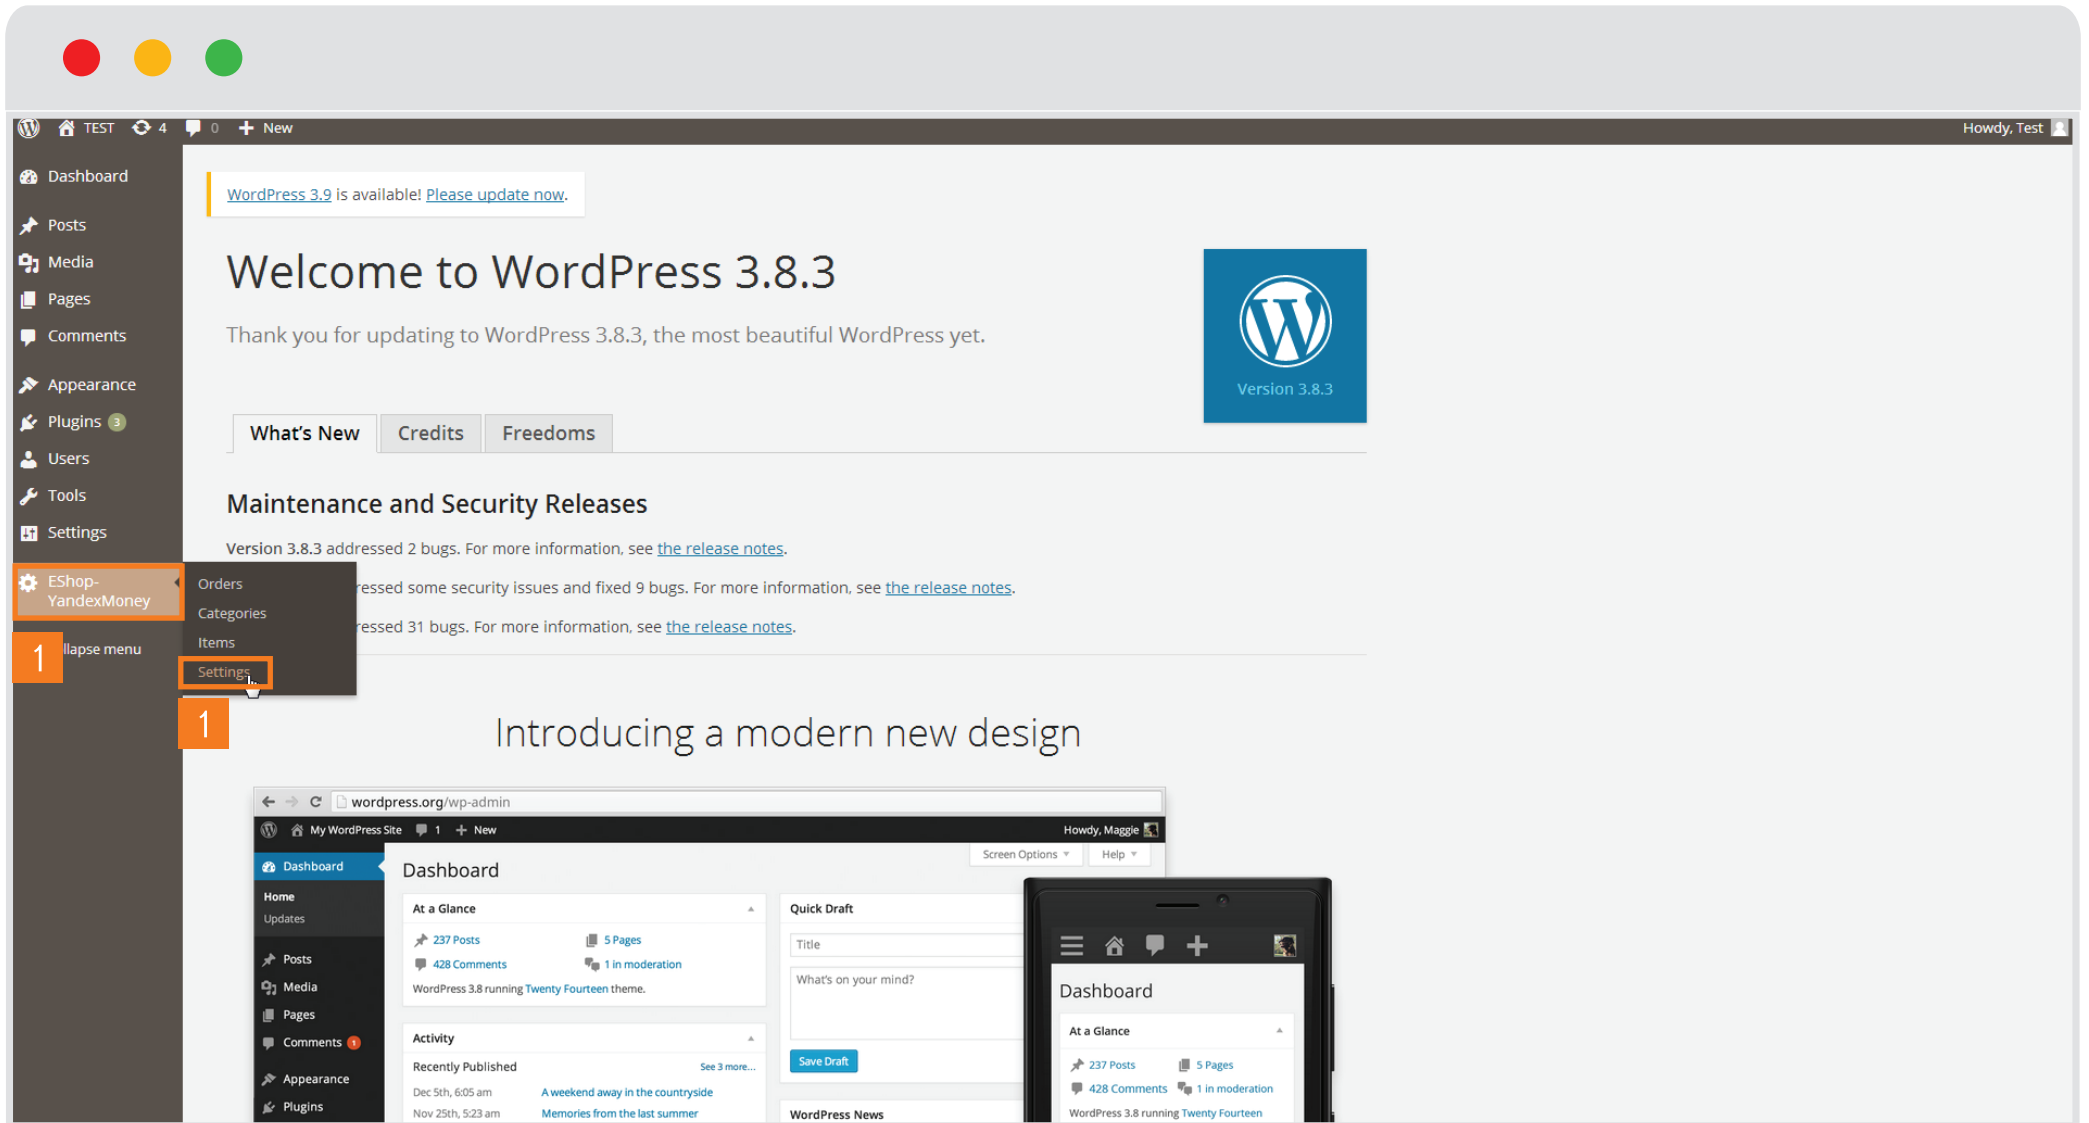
TEST 4 0 New Howdy, Test

Dashboard
Posts
Media
Pages
Comments
Appearance
Plugins 3
Users
Tools
Settings
EShop-YandexMoney
1
llapse menu

Orders
Categories
Items
Settings
1

WordPress 3.9 is available! Please update now.

Welcome to WordPress 3.8.3

Thank you for updating to WordPress 3.8.3, the most beautiful WordPress yet.

Version 3.8.3

What's New | Credits | Freedoms

Maintenance and Security Releases

Version 3.8.3 addressed 2 bugs. For more information, see the release notes.

ressed some security issues and fixed 9 bugs. For more information, see the release notes.

ressed 31 bugs. For more information, see the release notes.

Introducing a modern new design

wordpress.org/wp-admin
My WordPress Site 1 New Howdy, Maggie
Dashboard
Home
Updates
Posts
Media
Pages
Comments 1
Appearance
Plugins
Dashboard
Screen Options Help
At a Glance
237 Posts 5 Pages
428 Comments 1 in moderation
WordPress 3.8 running Twenty Fourteen theme.
Activity
Recently Published See 3 more...
Dec 5th, 6:05 am A weekend away in the countryside
Nov 25th, 5:23 am Memories from the last summer
Quick Draft
Title
What's on your mind?
Save Draft
WordPress News
Dashboard
At a Glance
237 Posts 5 Pages
428 Comments 1 in moderation
WordPress 3.8 running Twenty Fourteen